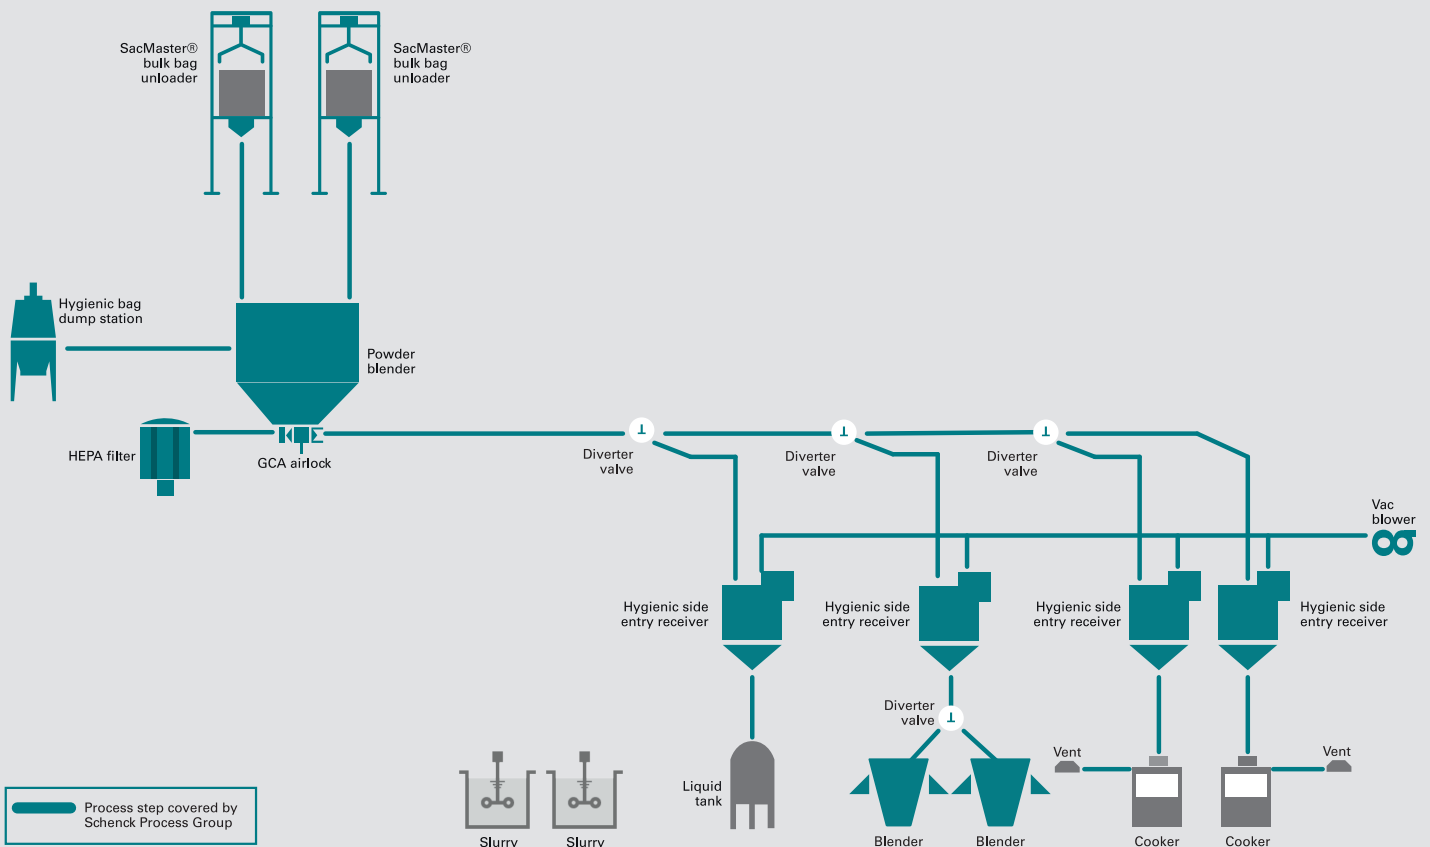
SacMaster® bulk bag unloader

SacMaster® bulk bag unloader

Hygienic bag dump station

Powder blender

HEPA filter

GCA airlock

Diverter valve

Diverter valve

Diverter valve

Vac blower

Hygienic side entry receiver

Hygienic side entry receiver

Hygienic side entry receiver

Hygienic side entry receiver

Diverter valve

Vent

Vent

Liquid tank

Slurry

Slurry

Blender

Blender

Cooker

Cooker

Process step covered by Schenck Process Group